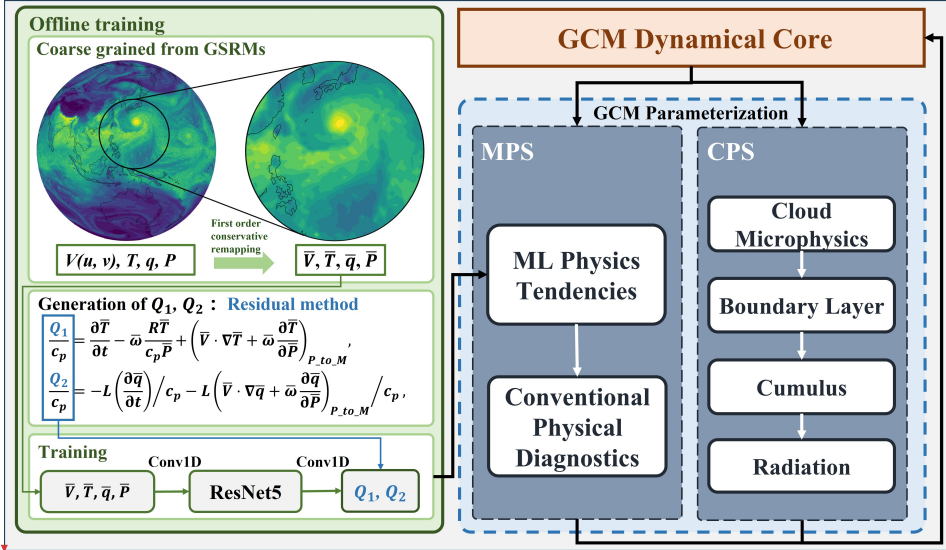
Offline training

Coarse grained from GSRMs

First order conservative remapping

$V(u, v)$, $T$, $q$, $P$

$\overline{V}, \overline{T}, \overline{q}, \overline{P}$

Generation of $Q_1$, $Q_2$ : Residual method

$\frac{Q_1}{c_p} = \frac{\partial \overline{T}}{\partial t} - \overline{\omega}\frac{R\overline{T}}{c_p\overline{P}} + \left(\overline{V}\cdot\nabla\overline{T} + \overline{\omega}\frac{\partial \overline{T}}{\partial \overline{P}}\right)_{P\_to\_M}$,

$\frac{Q_2}{c_p} = -L\left(\frac{\partial \overline{q}}{\partial t}\right)\Big/c_p - L\left(\overline{V}\cdot\nabla\overline{q} + \overline{\omega}\frac{\partial \overline{q}}{\partial \overline{P}}\right)_{P\_to\_M}\Big/c_p$ ,

Training

Conv1D

Conv1D

$\overline{V}, \overline{T}, \overline{q}, \overline{P}$

ResNet5

$Q_1$, $Q_2$

GCM Dynamical Core

GCM Parameterization

MPS

ML Physics Tendencies

Conventional Physical Diagnostics

CPS

Cloud Microphysics

Boundary Layer

Cumulus

Radiation